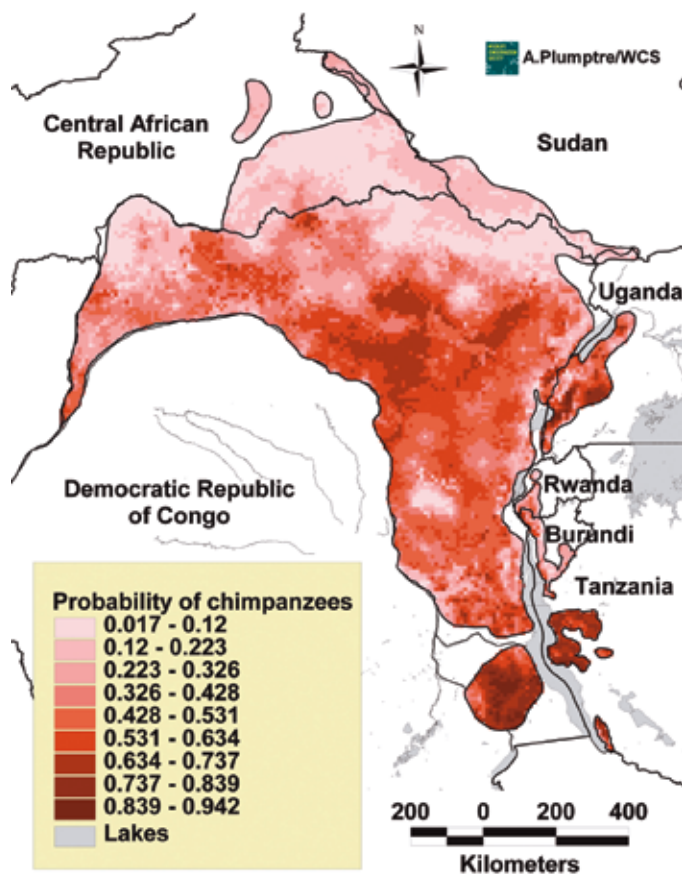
N

A.Plumptre/WCS

Central African Republic

Sudan

Uganda

Democratic Republic of Congo

Rwanda

Burundi

Tanzania

Probability of chimpanzees
0.017 - 0.12
0.12 - 0.223
0.223 - 0.326
0.326 - 0.428
0.428 - 0.531
0.531 - 0.634
0.634 - 0.737
0.737 - 0.839
0.839 - 0.942
Lakes

200 0 200 400
Kilometers